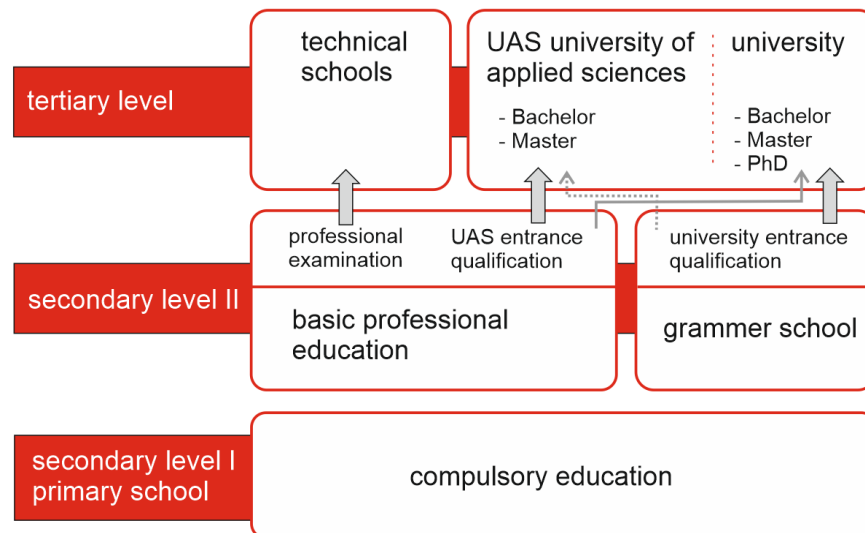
tertiary level

technical schools

UAS university of applied sciences

- Bachelor
- Master

university

- Bachelor
- Master
- PhD

secondary level II

professional examination

UAS entrance qualification

basic professional education

university entrance qualification

grammer school

secondary level I
primary school

compulsory education